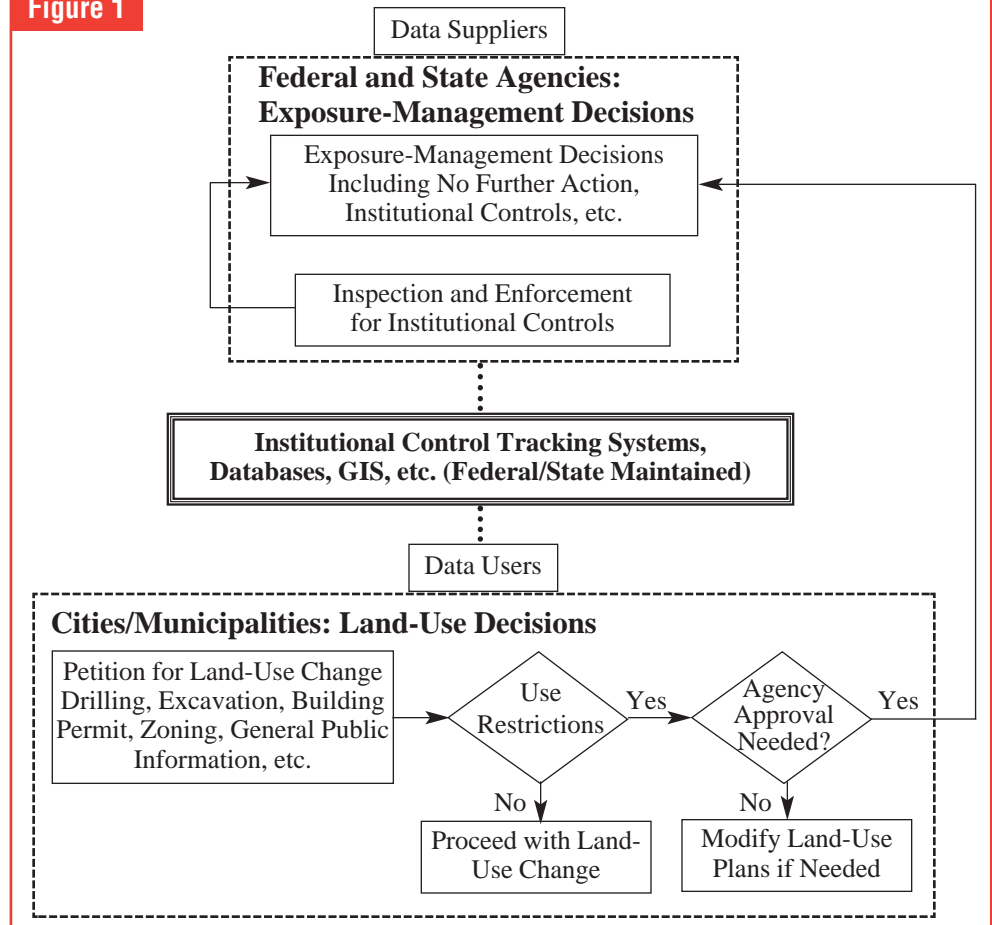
Figure 1

Data Suppliers

Federal and State Agencies: Exposure-Management Decisions

Exposure-Management Decisions Including No Further Action, Institutional Controls, etc.

Inspection and Enforcement for Institutional Controls

Institutional Control Tracking Systems, Databases, GIS, etc. (Federal/State Maintained)

Data Users

Cities/Municipalities: Land-Use Decisions

Petition for Land-Use Change Drilling, Excavation, Building Permit, Zoning, General Public Information, etc.

Use Restrictions

Yes

Agency Approval Needed?

Yes

No

No

Proceed with Land-Use Change

Modify Land-Use Plans if Needed